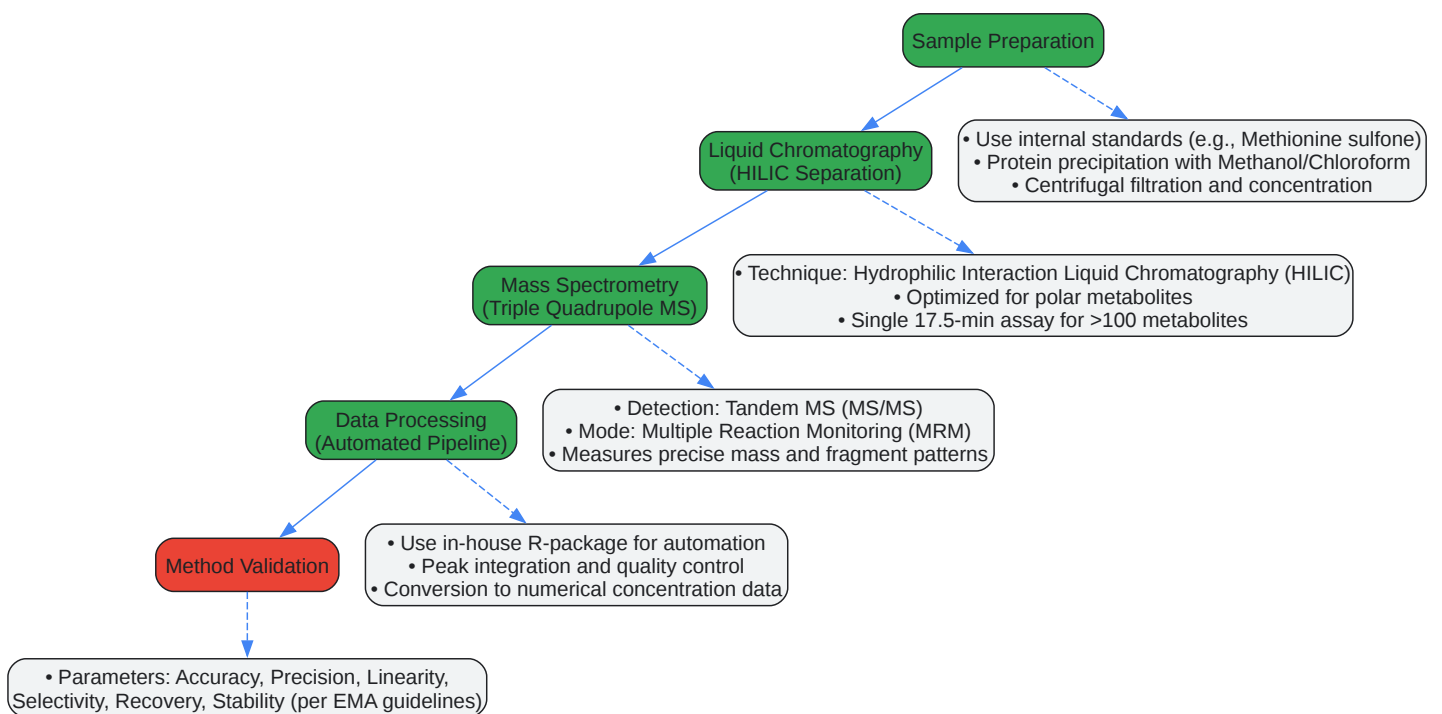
Sample Preparation

• Use internal standards (e.g., Methionine sulfone)
• Protein precipitation with Methanol/Chloroform
• Centrifugal filtration and concentration

Liquid Chromatography
(HILIC Separation)

• Technique: Hydrophilic Interaction Liquid Chromatography (HILIC)
• Optimized for polar metabolites
• Single 17.5-min assay for >100 metabolites

Mass Spectrometry
(Triple Quadrupole MS)

• Detection: Tandem MS (MS/MS)
• Mode: Multiple Reaction Monitoring (MRM)
• Measures precise mass and fragment patterns

Data Processing
(Automated Pipeline)

• Use in-house R-package for automation
• Peak integration and quality control
• Conversion to numerical concentration data

Method Validation

• Parameters: Accuracy, Precision, Linearity,
Selectivity, Recovery, Stability (per EMA guidelines)